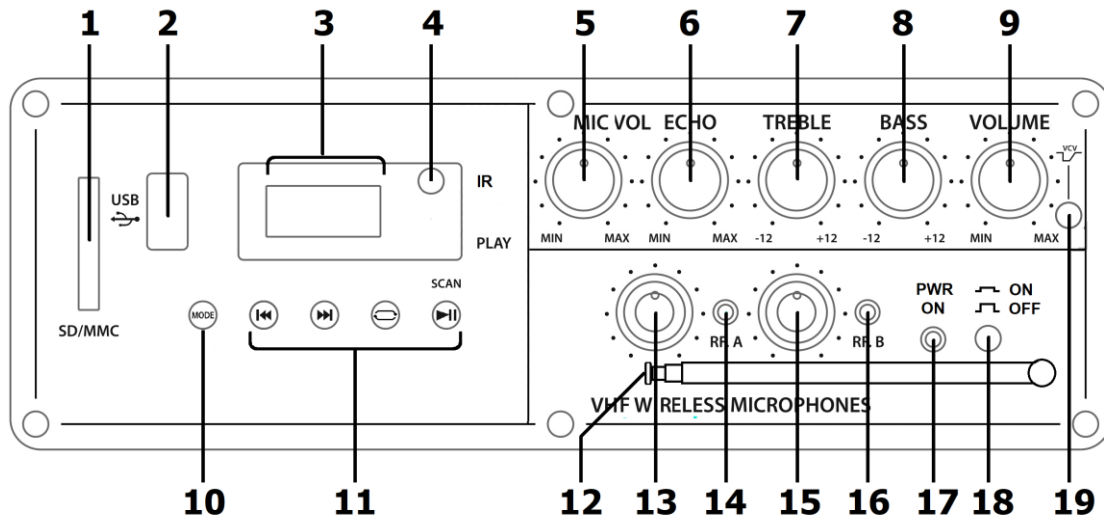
1 2 3 4 5 6 7 8 9

MIC VOL ECHO TREBLE BASS VOLUME

VCV

USB

IR

PLAY

MIN MAX MIN MAX -12 +12 -12 +12 MIN MAX

SCAN

SD/MMC

MODE

RF A RF B

PWR ON

ON OFF

VHF W RELESS MICROPHONES

10 11 12 13 14 15 16 17 18 19